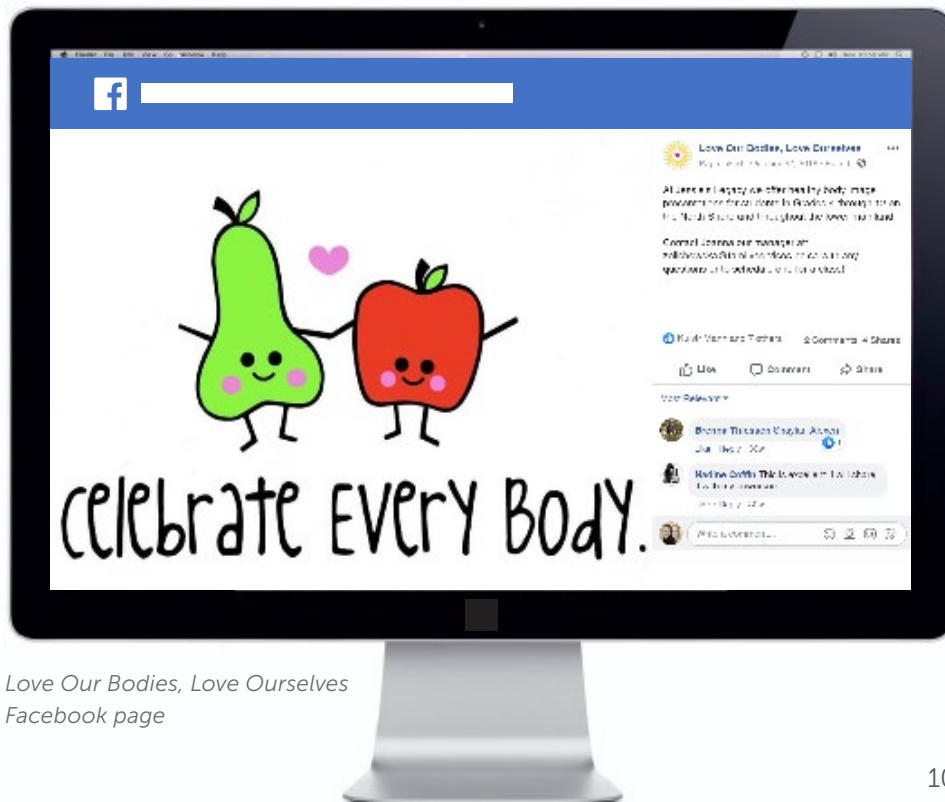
f

Love Our Bodies, Love Ourselves

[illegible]

At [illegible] Legacy we offer healthy body image presentations for students in Grades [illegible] through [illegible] on the North Shore and throughout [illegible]

Contact Joanne our manager at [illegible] or call with any questions or to schedule a class!

celebrate every body.

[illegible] 2 Comments 4 Shares

Like Comment Share

Most Relevant

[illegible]

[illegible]

Write a comment...

Love Our Bodies, Love Ourselves Facebook page

10